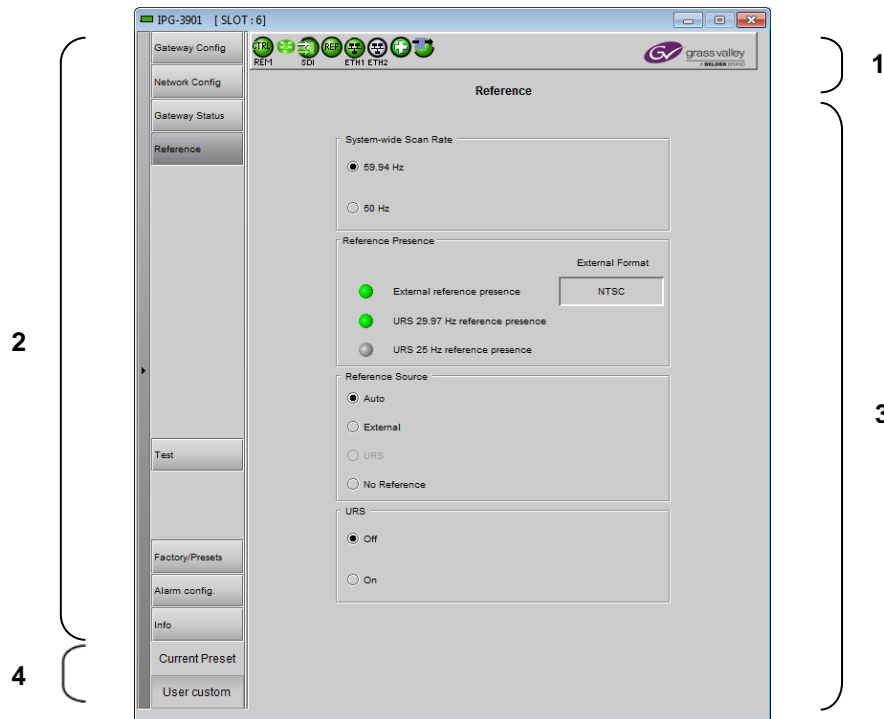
IPG-3901 [ SLOT : 6]

Gateway Config
Network Config
Gateway Status
Reference
Test
Factory/Presets
Alarm config.
Info
Current Preset
User custom

CTRL REM SDI REF ETH1 ETH2

grass valley
A BELDEN BRAND

Reference

System-wide Scan Rate
59.94 Hz
50 Hz

Reference Presence
External Format
External reference presence
NTSC
URS 29.97 Hz reference presence
URS 25 Hz reference presence

Reference Source
Auto
External
URS
No Reference

URS
Off
On

1
2
3
4